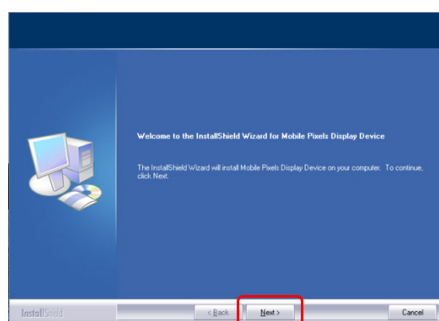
Welcome to the InstallShield Wizard for Mobile Pixels Display Device

The InstallShield Wizard will install Mobile Pixels Display Device on your computer. To continue, click Next.

InstallShield

< Back

Next >

Cancel